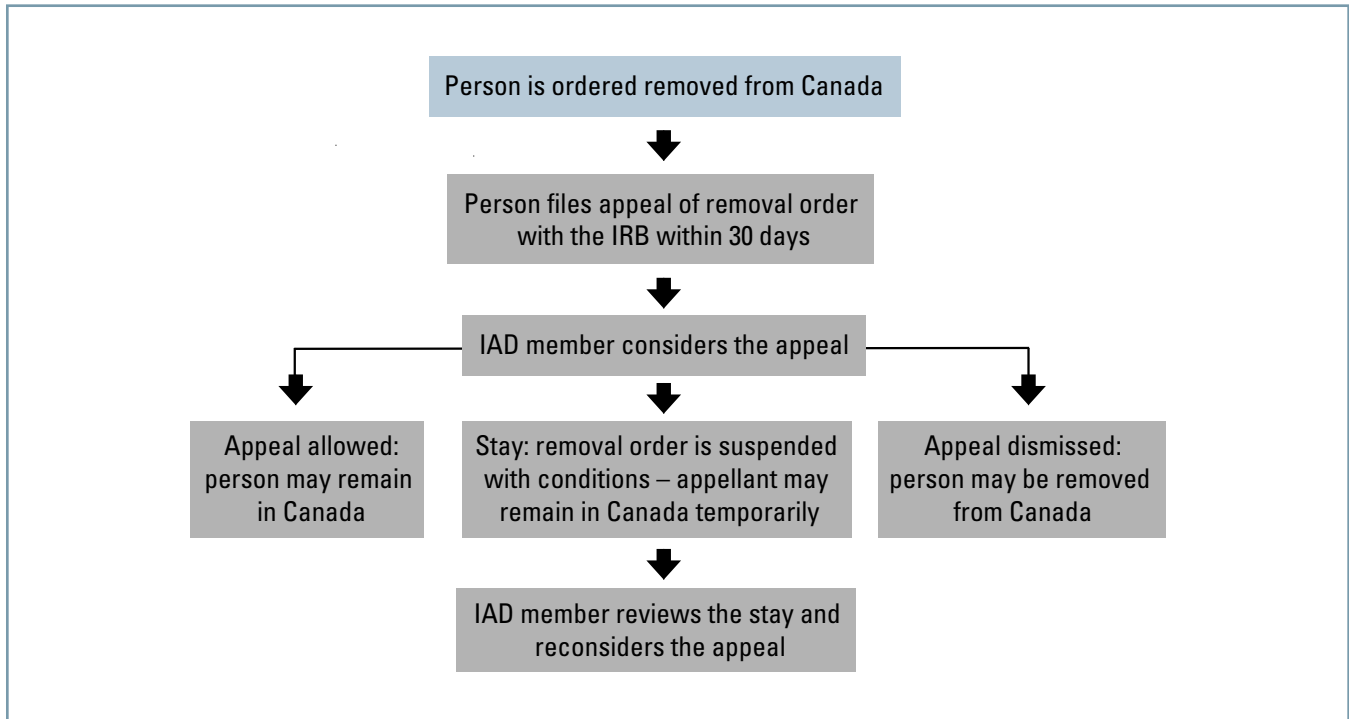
Person is ordered removed from Canada

Person files appeal of removal order with the IRB within 30 days

IAD member considers the appeal

Appeal allowed: person may remain in Canada

Stay: removal order is suspended with conditions – appellant may remain in Canada temporarily

Appeal dismissed: person may be removed from Canada

IAD member reviews the stay and reconsiders the appeal